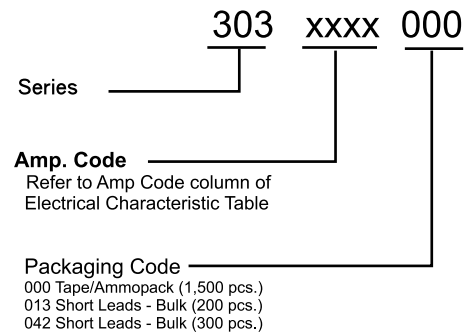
303 xxxx 000

Series

Amp. Code
Refer to Amp Code column of Electrical Characteristic Table

Packaging Code
000 Tape/Ammopack (1,500 pcs.)
013 Short Leads - Bulk (200 pcs.)
042 Short Leads - Bulk (300 pcs.)